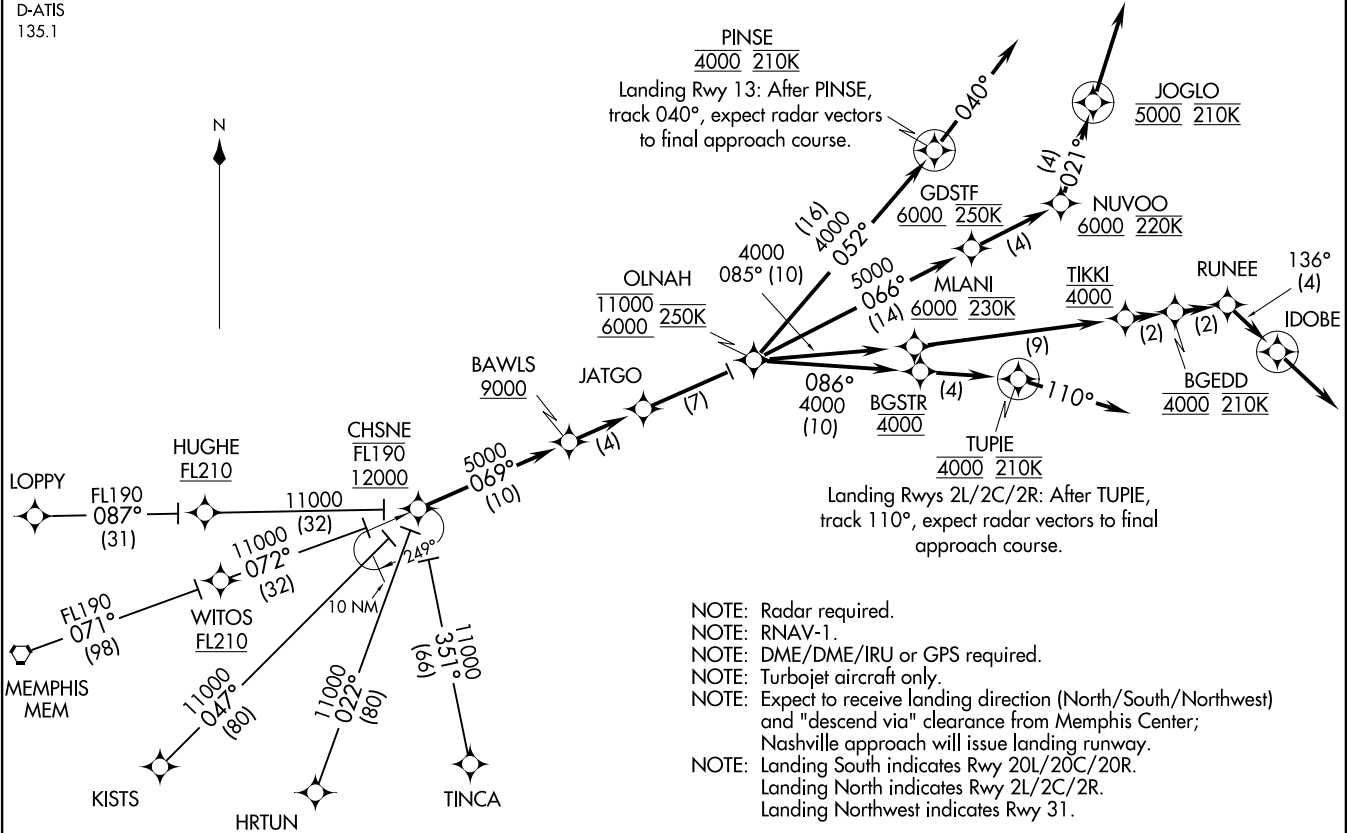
D-ATIS
135.1

N

PINSE
$\underline{4000}$ $\underline{210K}$
Landing Rwy 13: After PINSE, track 040°, expect radar vectors to final approach course.

040°

JOGLO
$\underline{5000}$ $\underline{210K}$

(4)
021°

GDSTF
$\underline{6000}$ $\underline{250K}$

NUVOO
$\underline{6000}$ $\underline{220K}$

(16)
4000
052°

4000
085° (10)

5000
066°
(14)

(4)

MLANI
$\underline{6000}$ $\underline{230K}$

OLNAH
$\underline{11000}$
$\underline{6000}$ $\underline{250K}$

TIKKI
$\underline{4000}$

RUNEE

136°
(4)

IDOBE

(2)
(2)

BGEDD
$\underline{4000}$ $\underline{210K}$

(9)

086°
4000
(10)

BGSTR
$\underline{4000}$

(4)

110°

TUPIE
$\underline{4000}$ $\underline{210K}$
Landing Rwys 2L/2C/2R: After TUPIE, track 110°, expect radar vectors to final approach course.

BAWLS
$\underline{9000}$

JATGO

(4)
(7)

CHSNE
$\underline{FL190}$
$\underline{12000}$

5000
069°
(10)

HUGHE
$\underline{FL210}$

LOPPY

FL190
087°
(31)

11000
(32)

11000
072°
(32)

249°

WITOS
$\underline{FL210}$

FL190
071°
(98)

MEMPHIS
MEM

10 NM

11000
047°
(80)

11000
022°
(80)

11000
351°
(66)

KISTS

HRTUN

TINCA

NOTE: Radar required.
NOTE: RNAV-1.
NOTE: DME/DME/IRU or GPS required.
NOTE: Turbojet aircraft only.
NOTE: Expect to receive landing direction (North/South/Northwest) and "descend via" clearance from Memphis Center; Nashville approach will issue landing runway.
NOTE: Landing South indicates Rwy 20L/20C/20R.
Landing North indicates Rwy 2L/2C/2R.
Landing Northwest indicates Rwy 31.